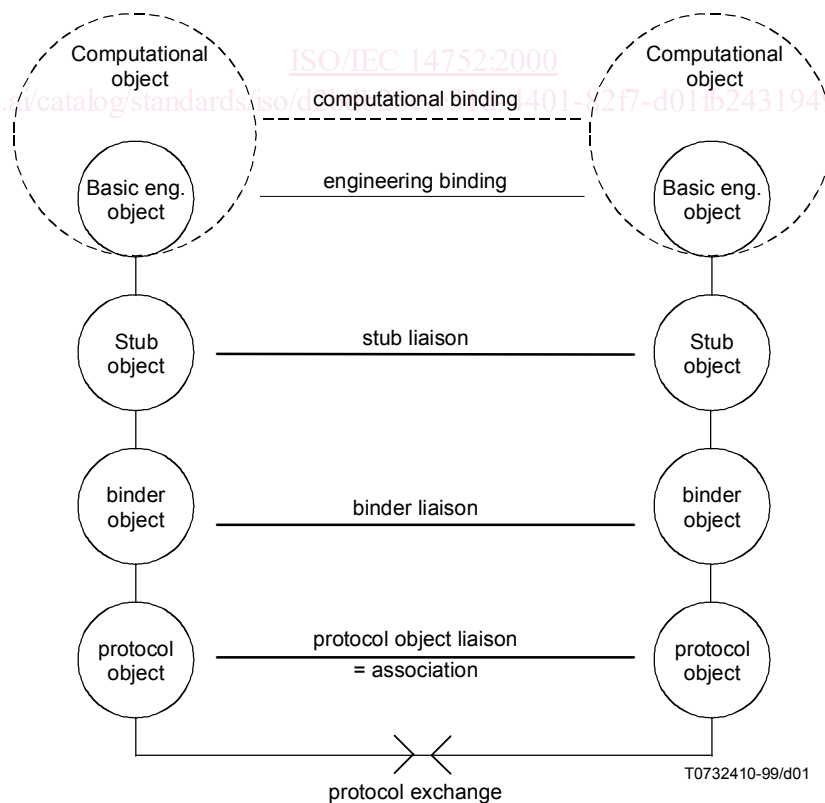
Computational object

ISO/IEC 14752:2000

...i/catalog/standards/iso/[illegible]4401-82f7-d011b243194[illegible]

computational binding

Computational object

Basic eng. object

engineering binding

Basic eng. object

Stub object

stub liaison

Stub object

binder object

binder liaison

binder object

protocol object

protocol object liaison = association

protocol object

protocol exchange

T0732410-99/d01